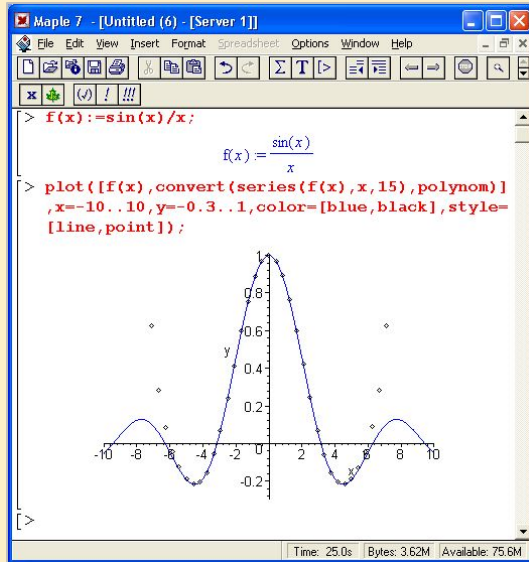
Maple 7 - [Untitled (6) - [Server 1]]

File Edit View Insert Format Spreadsheet Options Window Help

x ! !!!

> f(x):=sin(x)/x;

$f(x) := \frac{\sin(x)}{x}$

> plot([f(x),convert(series(f(x),x,15),polynom)],x=-10..10,y=-0.3..1,color=[blue,black],style=[line,point]);

1
0.8
0.6
y
0.4
0.2
-10 -8 -6 -4 -2 0 2 4 6 8 10
x
-0.2

>

Time: 25.0s Bytes: 3.62M Available: 75.6M